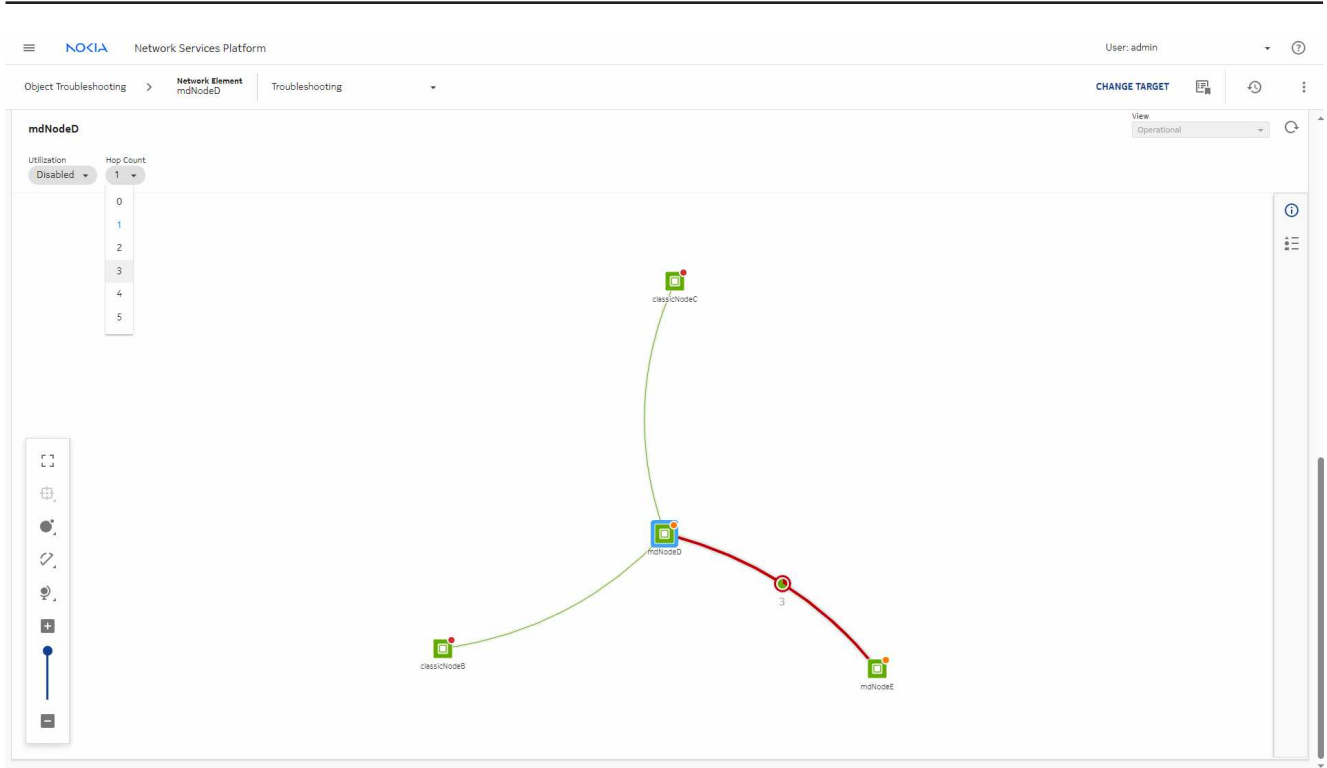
NOKIA Network Services Platform

User: admin

Object Troubleshooting > Network Element mdNodeD Troubleshooting

CHANGE TARGET

mdNodeD

View
Operational

Utilization
Disabled

Hop Count
1

0
1
2
3
4
5

classicNodeC

mdNodeD

3

classicNodeB

mdNodeE